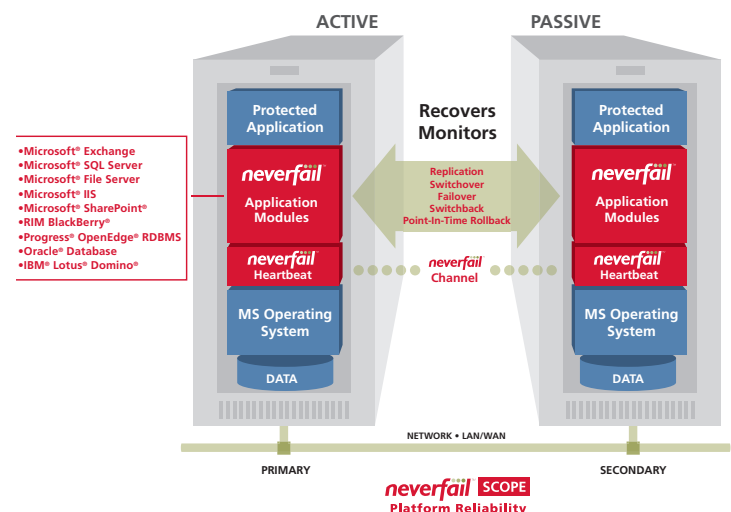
ACTIVE

PASSIVE

•Microsoft® Exchange
•Microsoft® SQL Server
•Microsoft® File Server
•Microsoft® IIS
•Microsoft® SharePoint®
•RIM BlackBerry®
•Progress® OpenEdge® RDBMS
•Oracle® Database
•IBM® Lotus® Domino®

Protected Application

neverfail™
Application Modules

neverfail
Heartbeat

MS Operating System

DATA

Recovers
Monitors

Replication
Switchover
Failover
Switchback
Point-In-Time Rollback

neverfail
Channel

Protected Application

neverfail™
Application Modules

neverfail
Heartbeat

MS Operating System

DATA

NETWORK • LAN/WAN

PRIMARY

SECONDARY

neverfail SCOPE
Platform Reliability